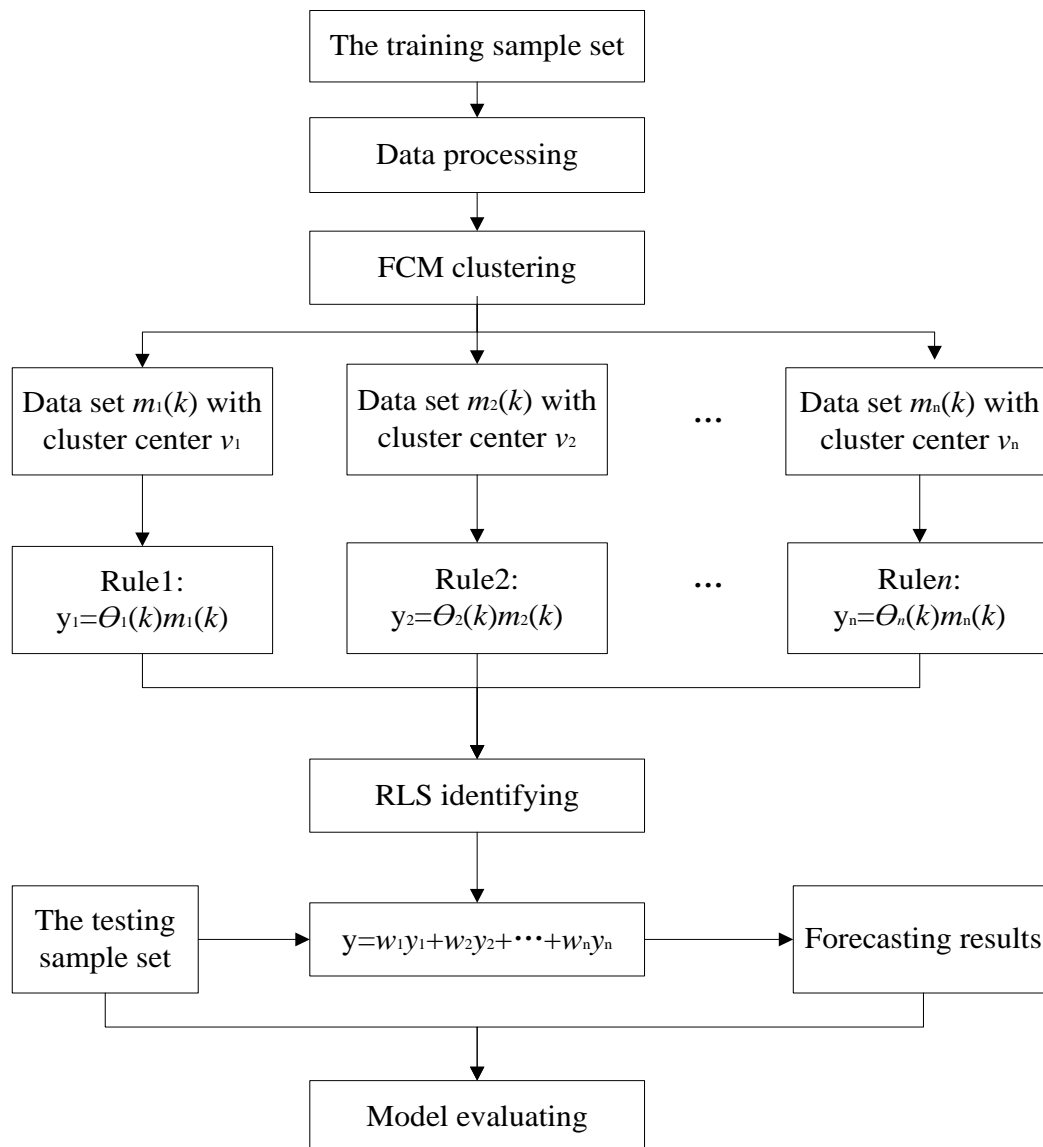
The training sample set

Data processing

FCM clustering

Data set $m_1(k)$ with cluster center $v_1$

Data set $m_2(k)$ with cluster center $v_2$

…

Data set $m_n(k)$ with cluster center $v_n$

Rule1: $y_1=\Theta_1(k)m_1(k)$

Rule2: $y_2=\Theta_2(k)m_2(k)$

…

Rule$n$: $y_n=\Theta_n(k)m_n(k)$

RLS identifying

The testing sample set

$y=w_1y_1+w_2y_2+\cdots+w_ny_n$

Forecasting results

Model evaluating